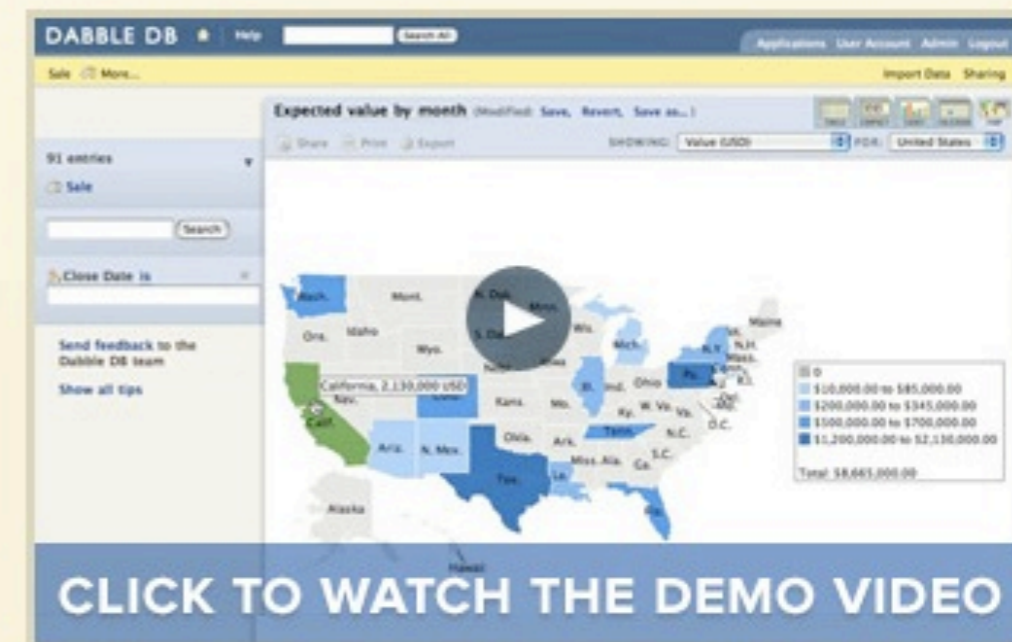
DABBLE DB Help Search All

Applications User Account Admin Logout

Sale More...

Import Data Sharing

Expected value by month (Modified: Save, Revert, Save as...)

Share Print Export

SHOWING: Value (USD) FOR: United States

91 entries

Sale

Search

Close Date is

Send feedback to the Dabble DB team

Show all tips

Wash. Mont. N. Dak. Minn. Maine Ore. Idaho Wyo. Wis. Mich. N.Y. Vt. N.H. Mass. Conn. R.I. Nev. Ill. Ind. Ohio Pa. N.J. Del. Md. Kans. Mo. Ky. W. Va. Va. D.C. Calif. Ariz. N. Mex. Okla. Ark. Tenn. N.C. S.C. Tex. La. Miss. Ala. Ga. Fla. Alaska Hawaii

California, 2,130,000 USD

0
$10,000.00 to $85,000.00
$200,000.00 to $345,000.00
$500,000.00 to $700,000.00
$1,200,000.00 to $2,130,000.00

Total: $8,665,000.00

CLICK TO WATCH THE DEMO VIDEO